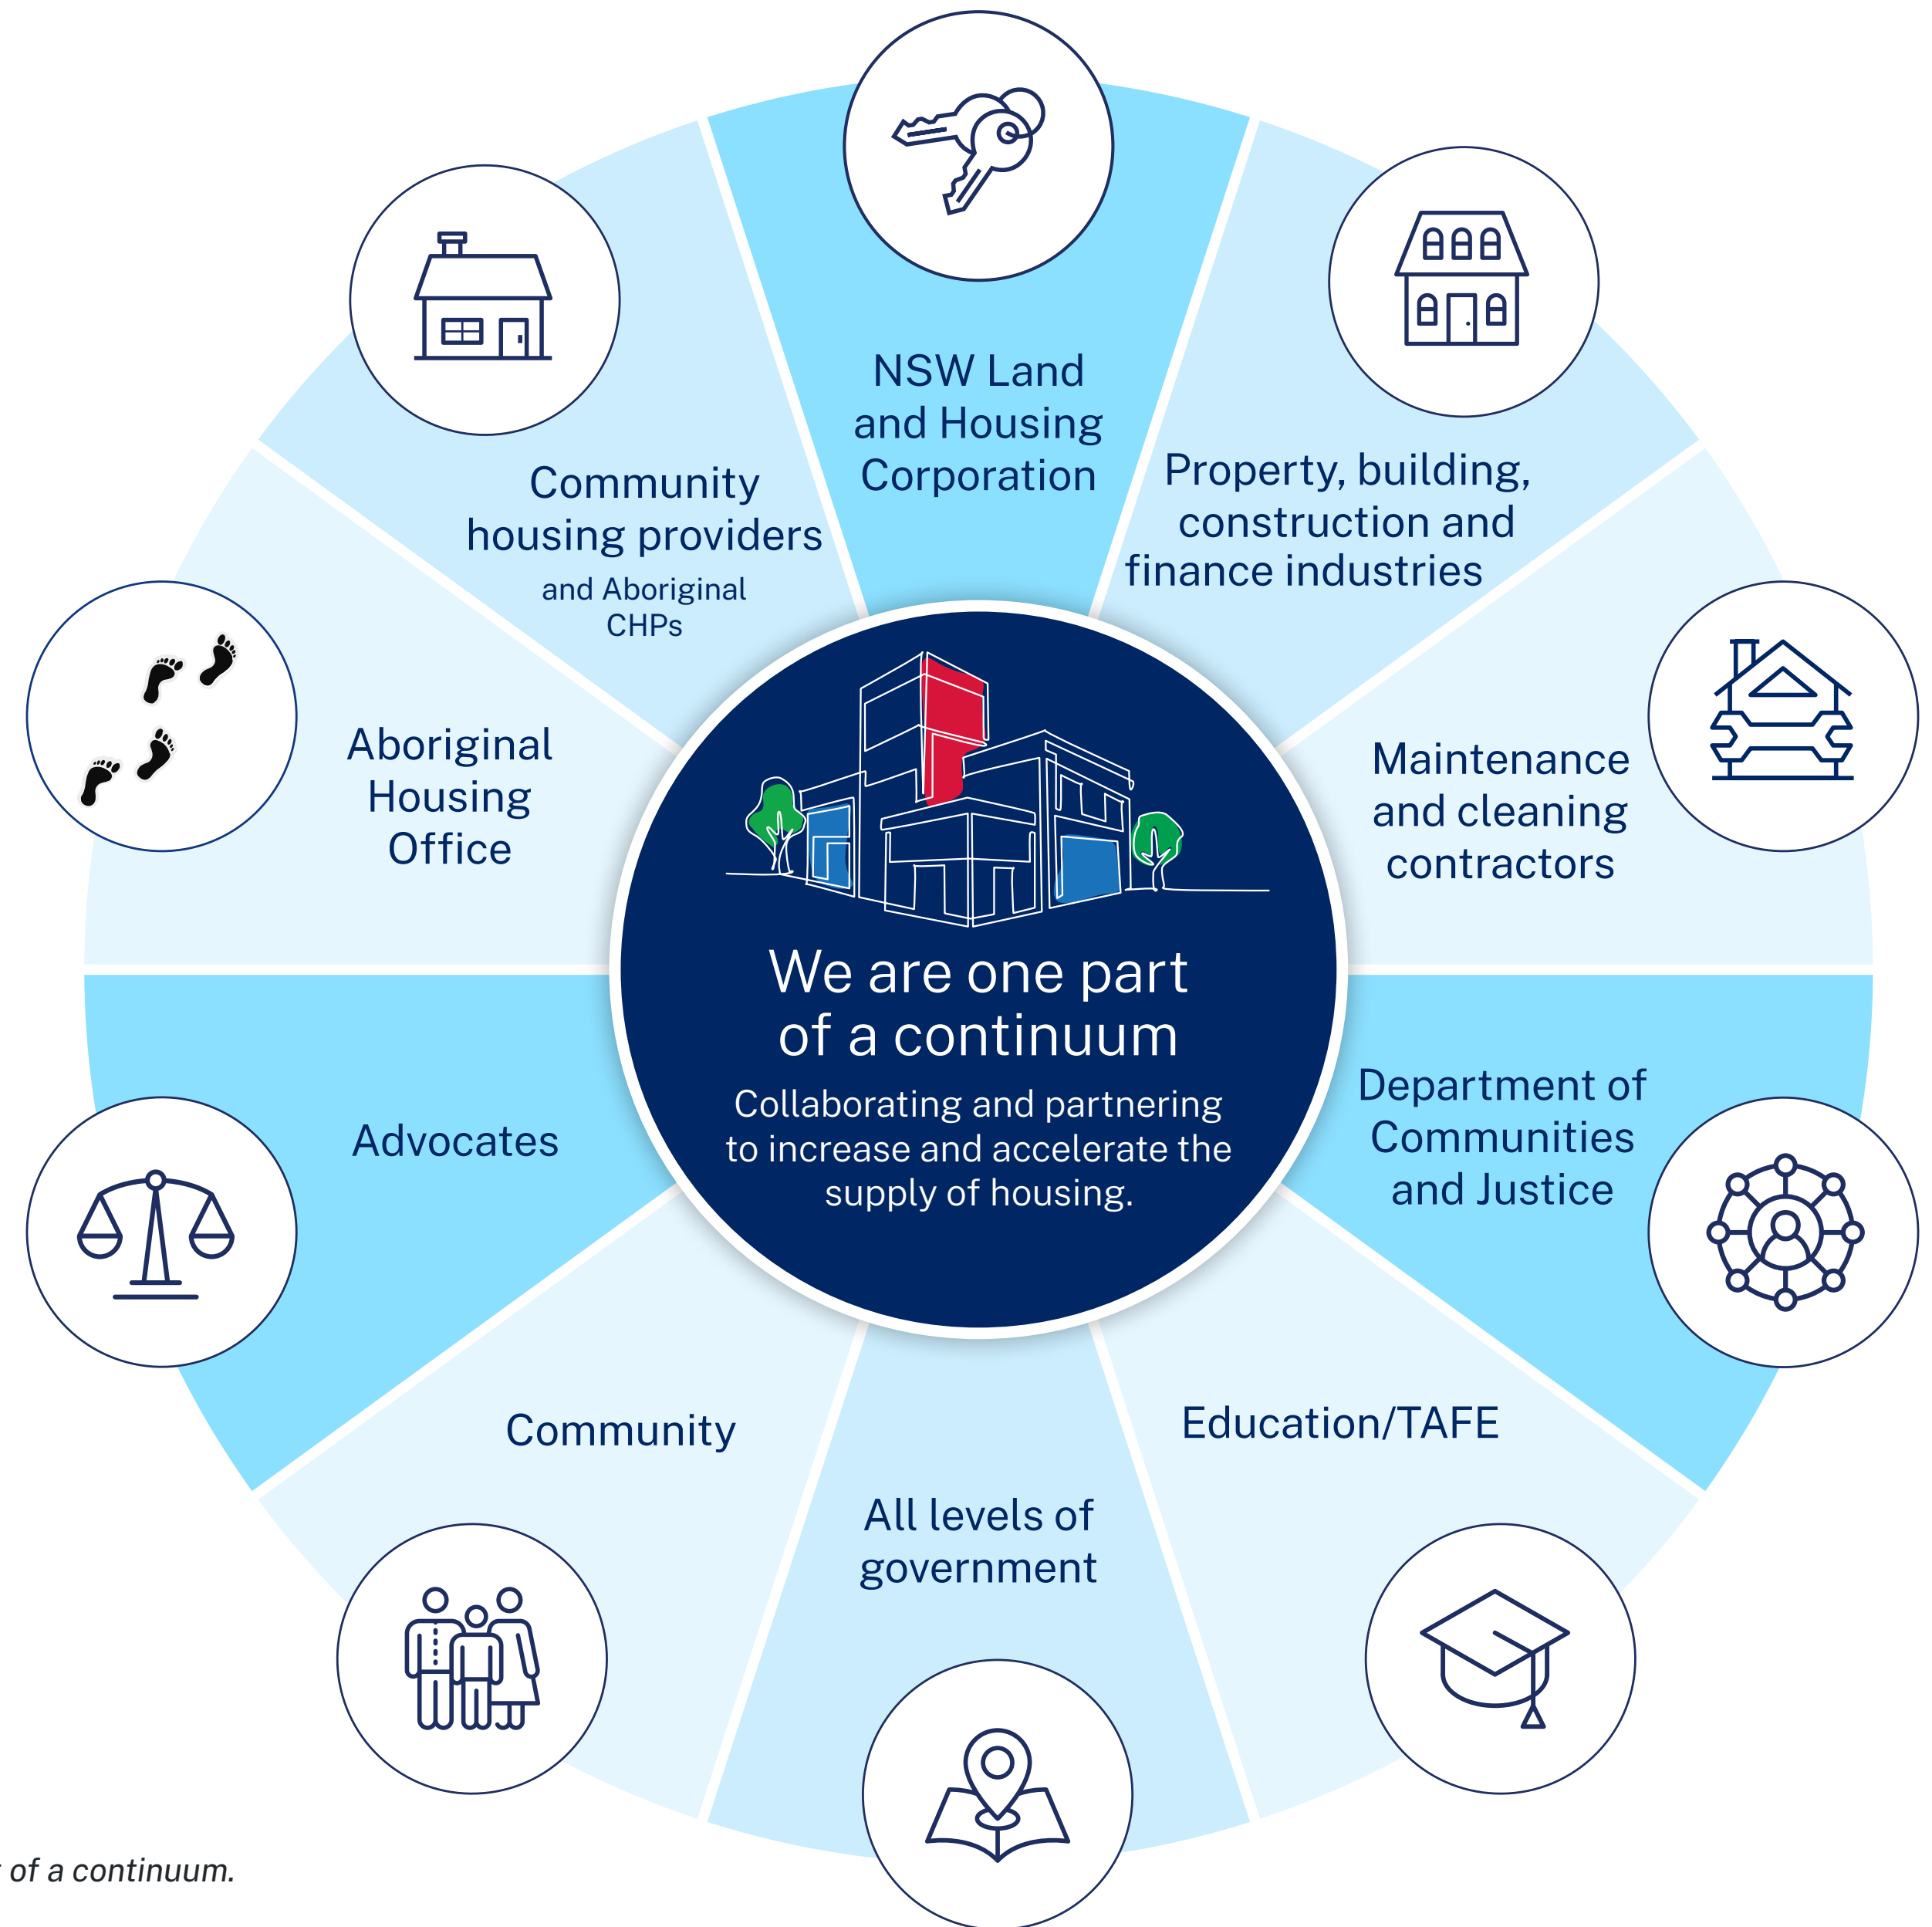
NSW Land and Housing Corporation

Property, building, construction and finance industries

Maintenance and cleaning contractors

Department of Communities and Justice

Education/TAFE

All levels of government

Community

Advocates

Aboriginal Housing Office

Community housing providers and Aboriginal CHPs

We are one part of a continuum

Collaborating and partnering to increase and accelerate the supply of housing.

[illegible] of a continuum.